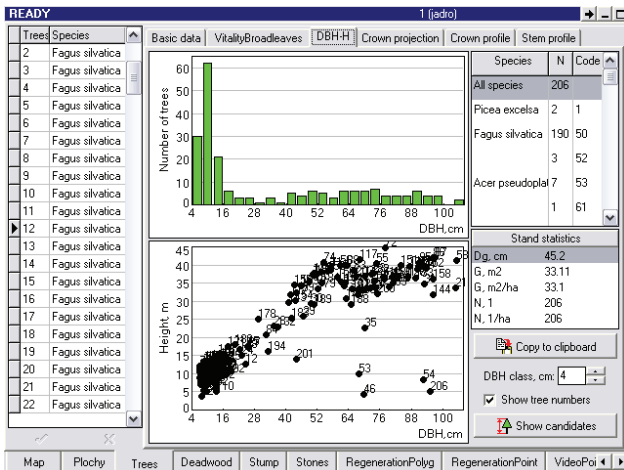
READY

1 (jadro)

| Trees | Species |
|---|---|
| 2 | Fagus silvatica |
| 3 | Fagus silvatica |
| 4 | Fagus silvatica |
| 5 | Fagus silvatica |
| 6 | Fagus silvatica |
| 7 | Fagus silvatica |
| 8 | Fagus silvatica |
| 9 | Fagus silvatica |
| 10 | Fagus silvatica |
| 11 | Fagus silvatica |
| 12 | Fagus silvatica |
| 13 | Fagus silvatica |
| 14 | Fagus silvatica |
| 15 | Fagus silvatica |
| 16 | Fagus silvatica |
| 17 | Fagus silvatica |
| 18 | Fagus silvatica |
| 19 | Fagus silvatica |
| 20 | Fagus silvatica |
| 21 | Fagus silvatica |
| 22 | Fagus silvatica |

Basic data | VitalityBroadleaves | DBH-H | Crown projection | Crown profile | Stem profile

Number of trees
60
50
40
30
20
10
0
4 16 28 40 52 64 76 88 100
DBH,cm

Height, m
45
40
35
30
25
20
15
10
5
0
4 16 28 40 52 64 76 88 100
DBH,cm

74 117 55 158 144 21 159 189 188 178 35 194 201 53 54 46 206 110

| Species | N | Code |
|---|---|---|
| All species | 206 | |
| Picea excelsa | 2 | 1 |
| Fagus silvatica | 190 | 50 |
| | 3 | 52 |
| Acer pseudoplat | 7 | 53 |
| | 1 | 61 |

Stand statistics

| | |
|---|---|
| Dg, cm | 45.2 |
| G, m2 | 33.11 |
| G, m2/ha | 33.1 |
| N, 1 | 206 |
| N, 1/ha | 206 |

Copy to clipboard

DBH class, cm: 4

Show tree numbers

Show candidates

Map | Plochy | Trees | Deadwood | Stump | Stones | RegenerationPolyg | RegenerationPoint | VideoPoi